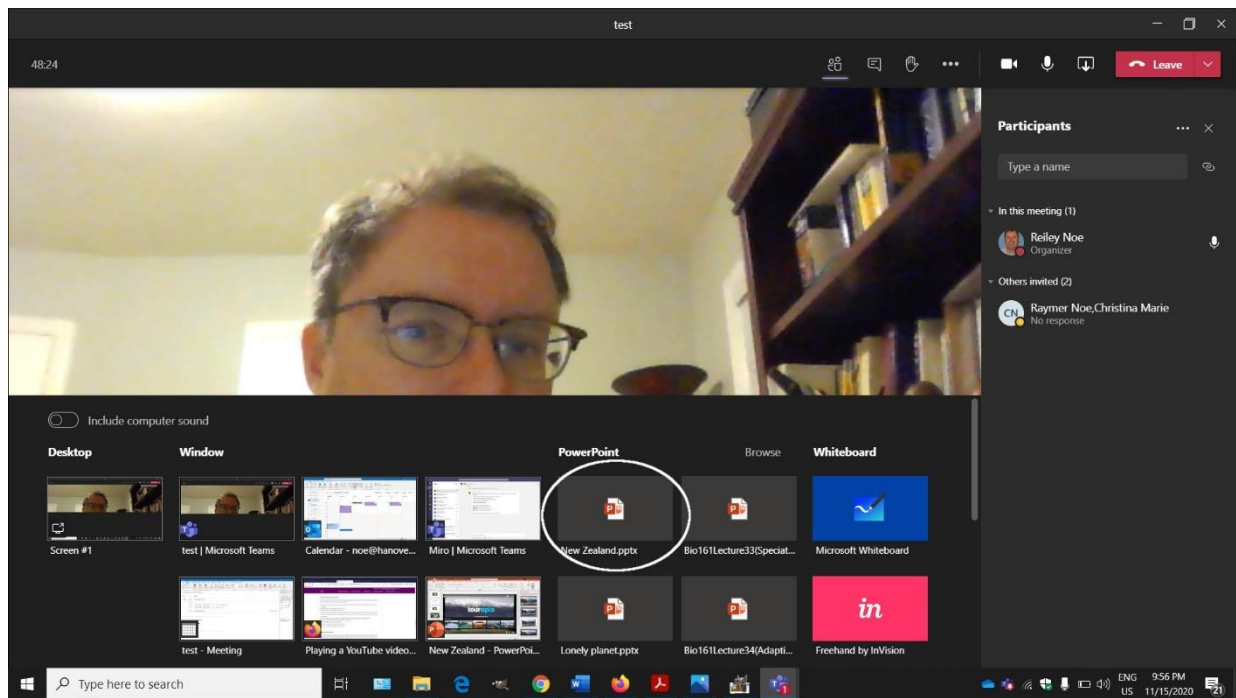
test

48:24

Leave

Participants

Type a name

In this meeting (1)

Reiley Noe
Organizer

Others invited (2)

CN Raymer Noe,Christina Marie
No response

Include computer sound

Desktop

Window

PowerPoint

Browse

Whiteboard

Screen #1

test | Microsoft Teams

Calendar - noe@hanove...

Miro | Microsoft Teams

New Zealand.pptx

Bio161Lecture33(Speciat...

Microsoft Whiteboard

test - Meeting

Playing a YouTube video...

New Zealand - PowerPoi...

Lonely planet.pptx

Bio161Lecture34(Adapti...

in

Freehand by InVision

Type here to search

ENG US 9:56 PM 11/15/2020

21